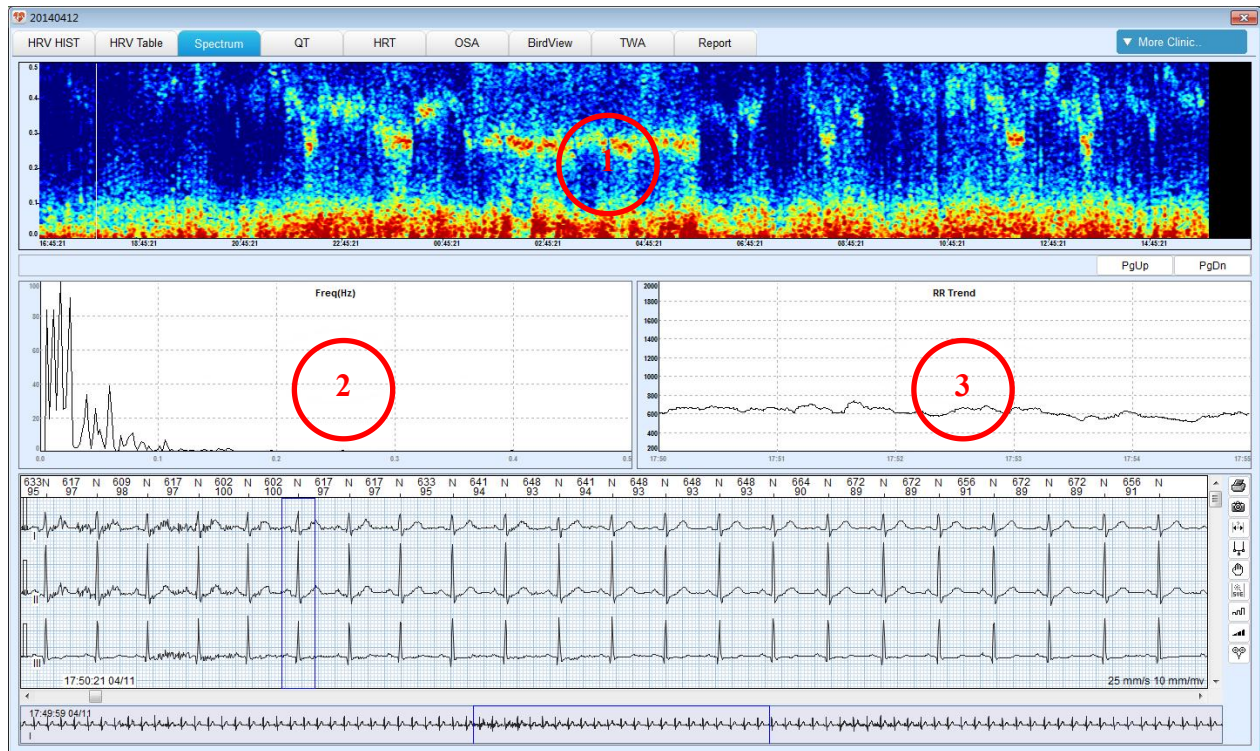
20140412

HRV HIST | HRV Table | Spectrum | QT | HRT | OSA | BirdView | TWA | Report

▼ More Clinic..

0.5
0.4
0.3
0.2
0.1
0.0

16:45:21 18:45:21 20:45:21 22:45:21 00:45:21 02:45:21 04:45:21 06:45:21 08:45:21 10:45:21 12:45:21 14:45:21

1

PgUp PgDn

Freq(Hz)

100
80
60
40
20
0

0.0 0.1 0.2 0.3 0.4 0.5

2

RR Trend

2000
1800
1600
1400
1200
1000
800
600
400
200

17:50 17:51 17:52 17:53 17:54 17:55

3

633 N 617 N 609 N 617 N 602 N 602 N 617 N 617 N 633 N 641 N 648 N 641 N 648 N 648 N 648 N 664 N 672 N 672 N 656 N 672 N 672 N 656 N
95 97 98 97 100 100 97 97 95 94 93 94 93 93 93 90 89 89 91 89 89 91

I
II
III

17:50:21 04/11

25 mm/s 10 mm/mv

17:49:59 04/11
I